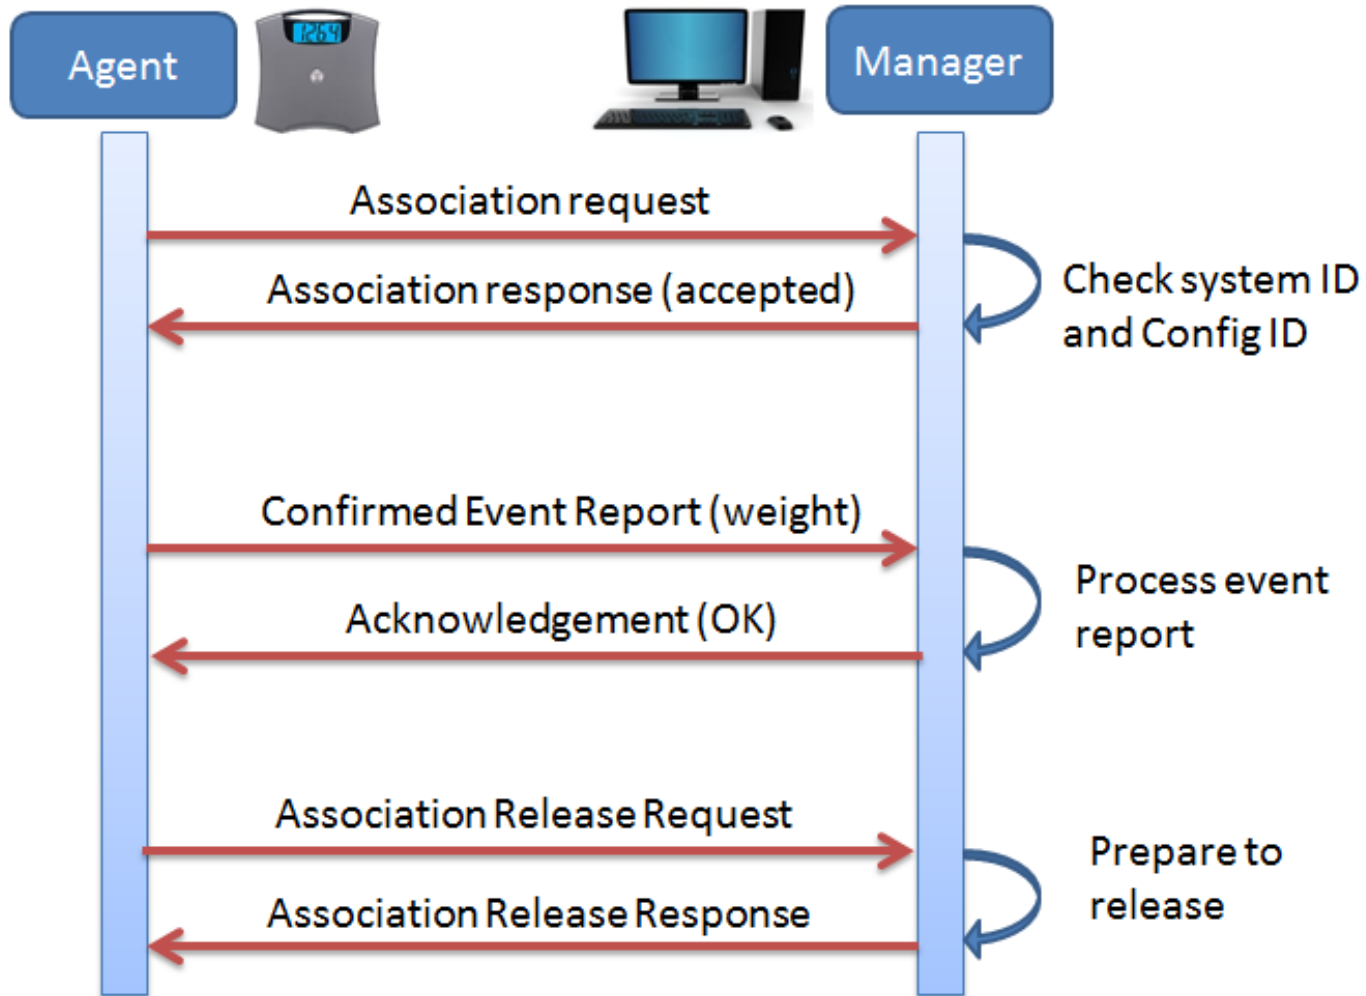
Agent

Manager

Association request

Association response (accepted)

Check system ID and Config ID

Confirmed Event Report (weight)

Acknowledgement (OK)

Process event report

Association Release Request

Association Release Response

Prepare to release